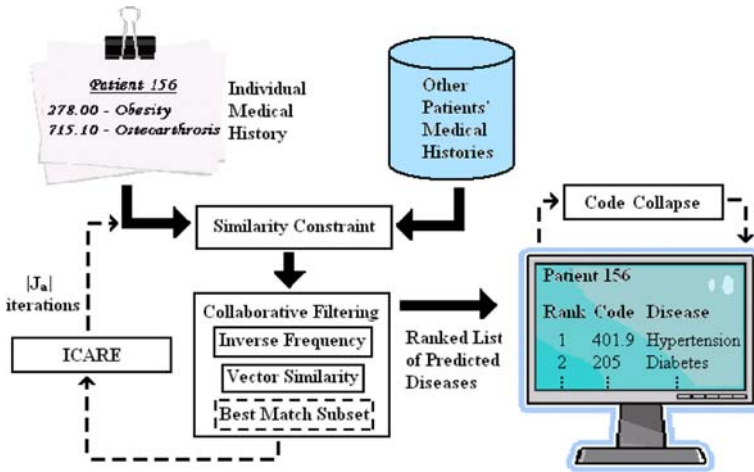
Patient 156
278.00 - Obesity
715.10 - Osteoarthrosis

Individual Medical History

Other Patients' Medical Histories

Similarity Constraint

Code Collapse

$|J_a|$ iterations

ICARE

Collaborative Filtering
Inverse Frequency
Vector Similarity
Best Match Subset

Ranked List of Predicted Diseases

Patient 156

| Rank | Code | Disease |
|---|---|---|
| 1 | 401.9 | Hypertension |
| 2 | 205 | Diabetes |
| ⋮ | ⋮ | ⋮ |